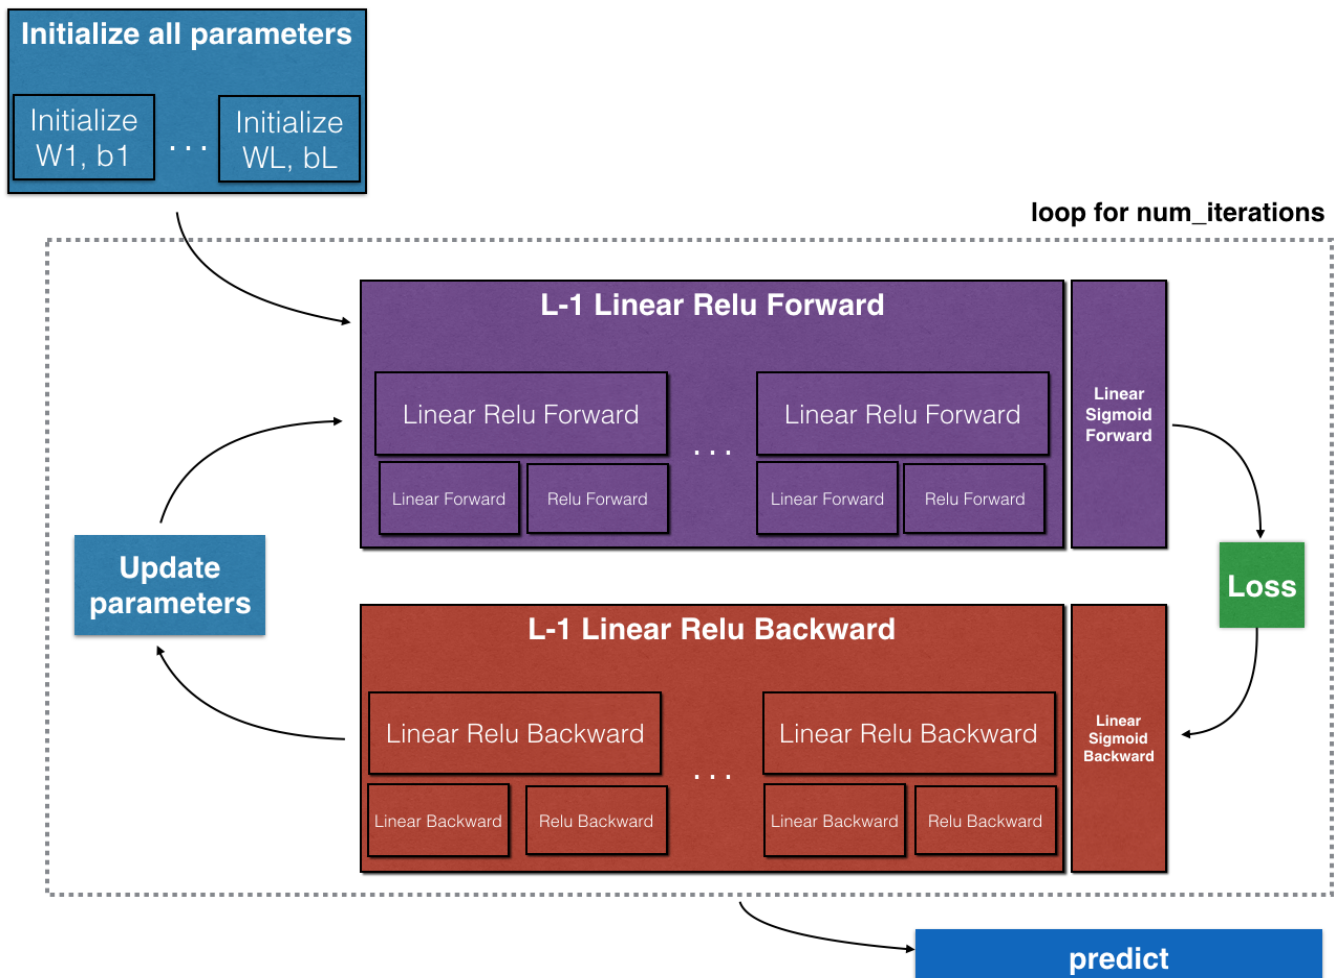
Initialize all parameters

Initialize W1, b1

. . .

Initialize WL, bL

loop for num_iterations

L-1 Linear Relu Forward

Linear Relu Forward

Linear Forward

Relu Forward

. . .

Linear Relu Forward

Linear Forward

Relu Forward

Linear Sigmoid Forward

Loss

Update parameters

L-1 Linear Relu Backward

Linear Relu Backward

Linear Backward

Relu Backward

. . .

Linear Relu Backward

Linear Backward

Relu Backward

Linear Sigmoid Backward

predict